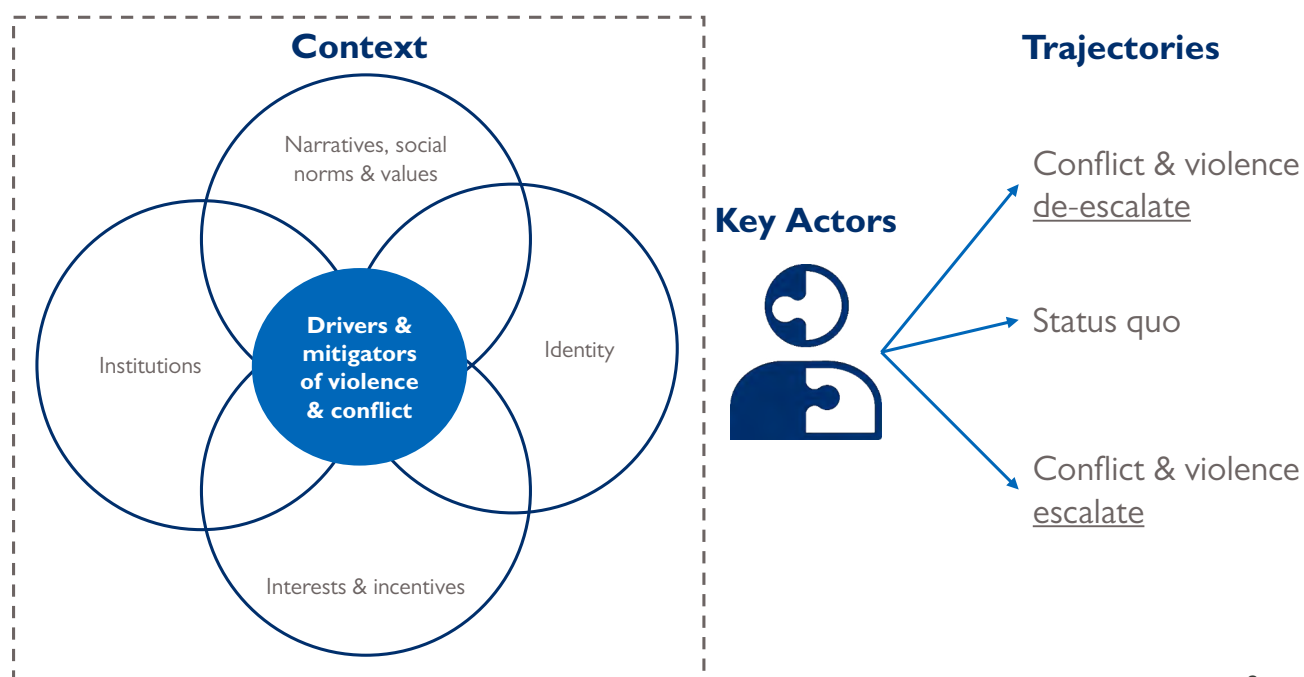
Context

Narratives, social norms & values

Institutions

Drivers & mitigators of violence & conflict

Identity

Interests & incentives

Key Actors

Trajectories

Conflict & violence de-escalate

Status quo

Conflict & violence escalate